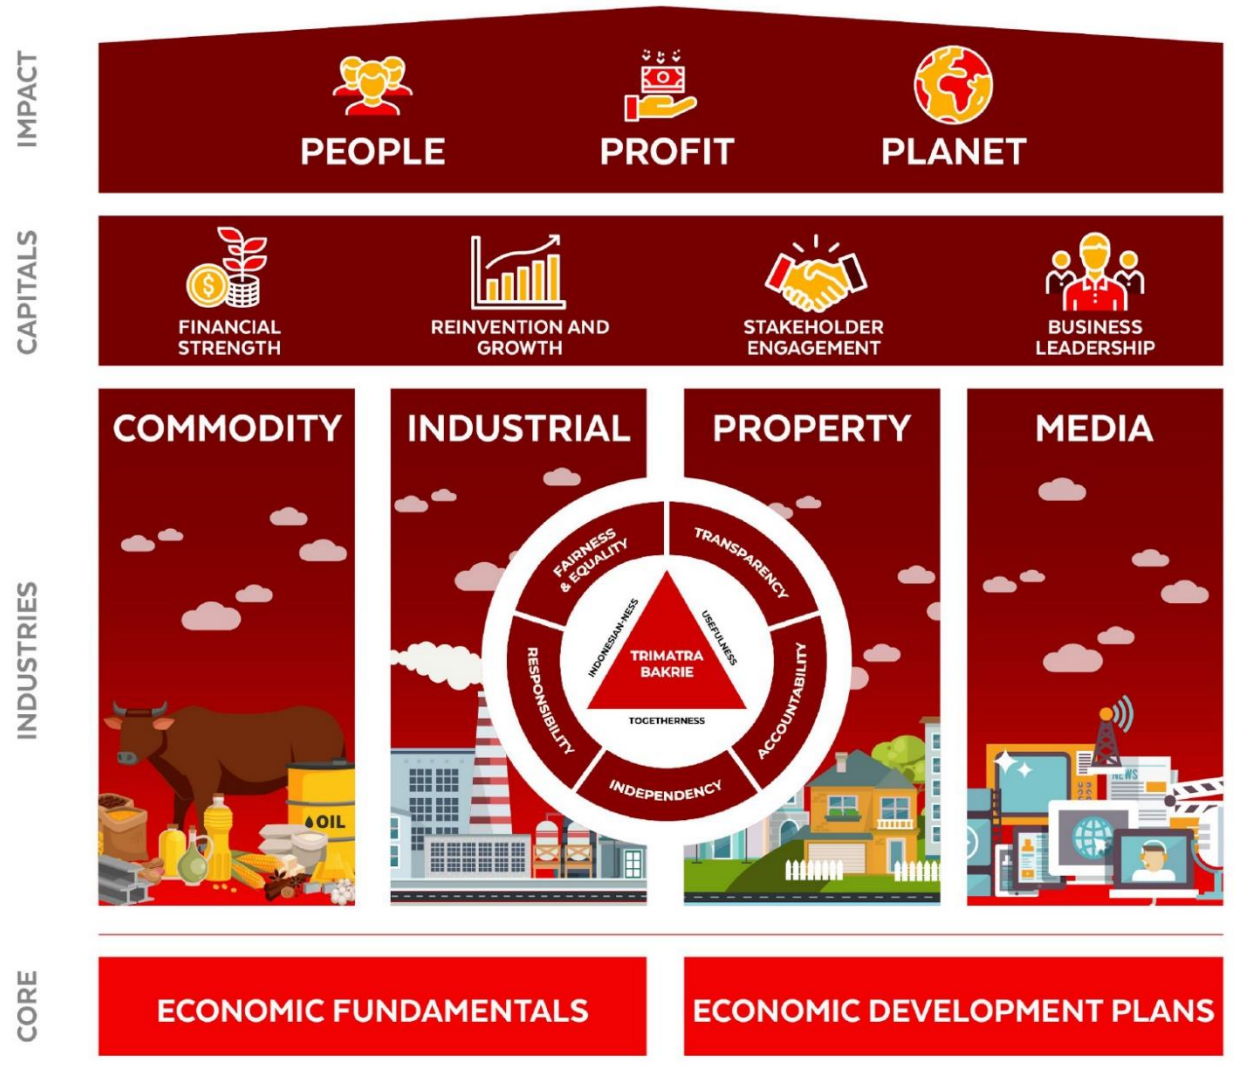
IMPACT

PEOPLE

PROFIT

PLANET

CAPITALS

FINANCIAL STRENGTH

REINVENTION AND GROWTH

STAKEHOLDER ENGAGEMENT

BUSINESS LEADERSHIP

INDUSTRIES

COMMODITY

INDUSTRIAL

PROPERTY

MEDIA

FAIRNESS & EQUALITY

TRANSPARENCY

ACCOUNTABILITY

INDEPENDENCY

RESPONSIBILITY

INDONESIAN-NESS

USEFULNESS

TOGETHERNESS

TRIMATRA BAKRIE

OIL

NEWS

CORE

ECONOMIC FUNDAMENTALS

ECONOMIC DEVELOPMENT PLANS